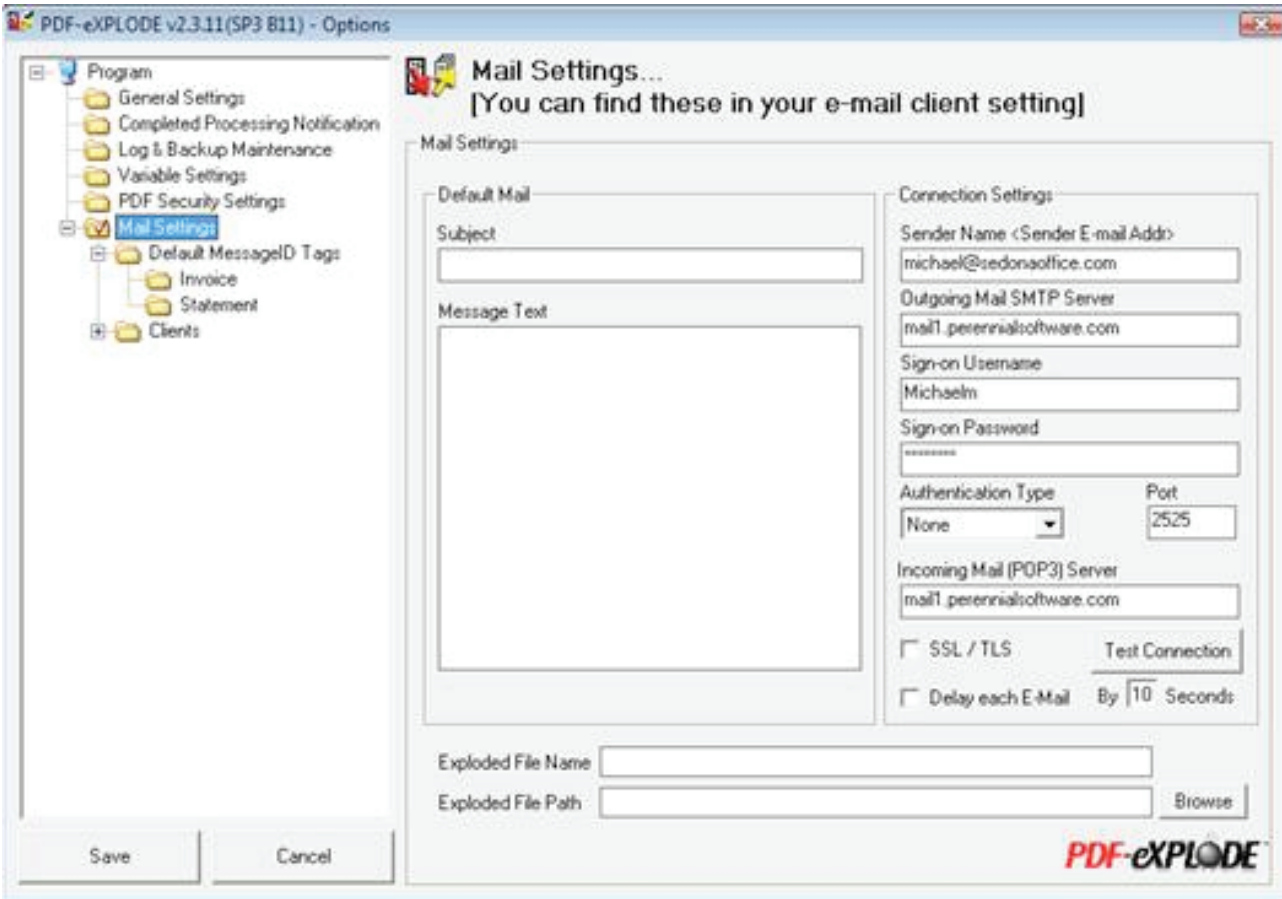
PDF-eXPLODE v2.3.11(SP3 B11) - Options

Program
General Settings
Completed Processing Notification
Log & Backup Maintenance
Variable Settings
PDF Security Settings
Mail Settings
Default MessageID Tags
Invoice
Statement
Clients

Mail Settings...
[You can find these in your e-mail client setting]

Mail Settings

Default Mail
Subject

Message Text

Connection Settings
Sender Name <Sender E-mail Addr>
michael@sedonaoffice.com
Outgoing Mail SMTP Server
mail1.perennialsoftware.com
Sign-on Username
Michaelm
Sign-on Password
********
Authentication Type
None
Port
2525
Incoming Mail (POP3) Server
mail1.perennialsoftware.com
SSL / TLS
Test Connection
Delay each E-Mail
By 10 Seconds

Exploded File Name
Exploded File Path
Browse

Save
Cancel

PDF-eXPLODE